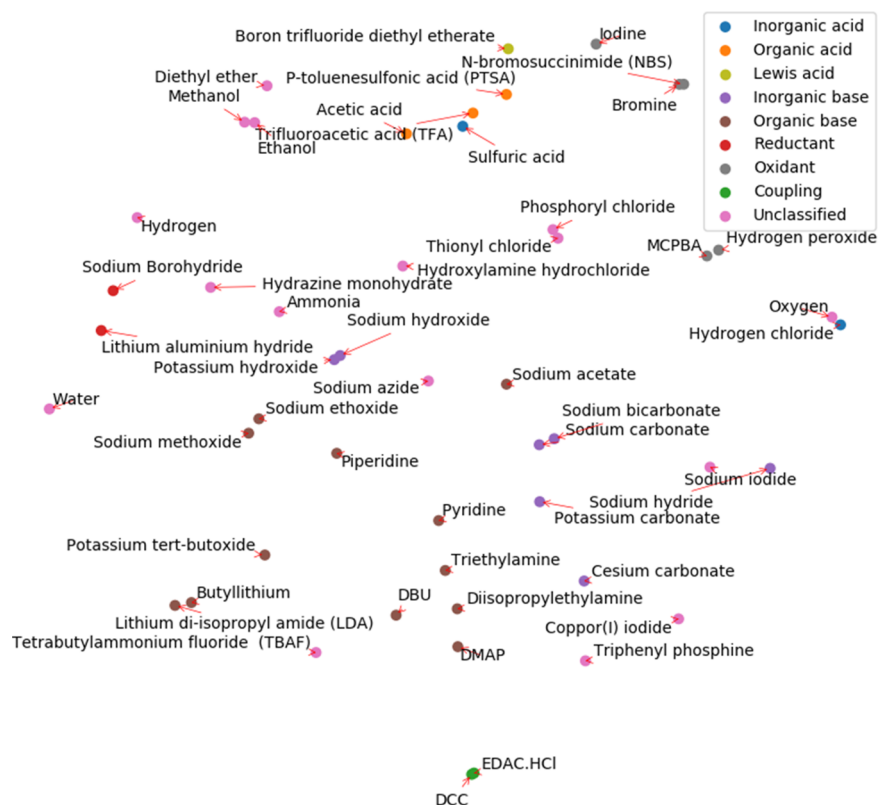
Inorganic acid
Organic acid
Lewis acid
Inorganic base
Organic base
Reductant
Oxidant
Coupling
Unclassified

Boron trifluoride diethyl etherate
Iodine
N-bromosuccinimide (NBS)
Diethyl ether
P-toluenesulfonic acid (PTSA)
Methanol
Bromine
Acetic acid
Trifluoroacetic acid (TFA)
Ethanol
Sulfuric acid
Phosphoryl chloride
Hydrogen
Thionyl chloride
MCPBA
Hydrogen peroxide
Sodium Borohydride
Hydroxylamine hydrochloride
Hydrazine monohydrate
Ammonia
Oxygen
Sodium hydroxide
Hydrogen chloride
Lithium aluminium hydride
Potassium hydroxide
Sodium azide
Sodium acetate
Water
Sodium ethoxide
Sodium bicarbonate
Sodium methoxide
Sodium carbonate
Piperidine
Sodium iodide
Sodium hydride
Pyridine
Potassium carbonate
Potassium tert-butoxide
Triethylamine
Cesium carbonate
Butyllithium
DBU
Diisopropylethylamine
Lithium di-isopropyl amide (LDA)
Coppor(I) iodide
Tetrabutylammonium fluoride (TBAF)
DMAP
Triphenyl phosphine
EDAC.HCl
DCC